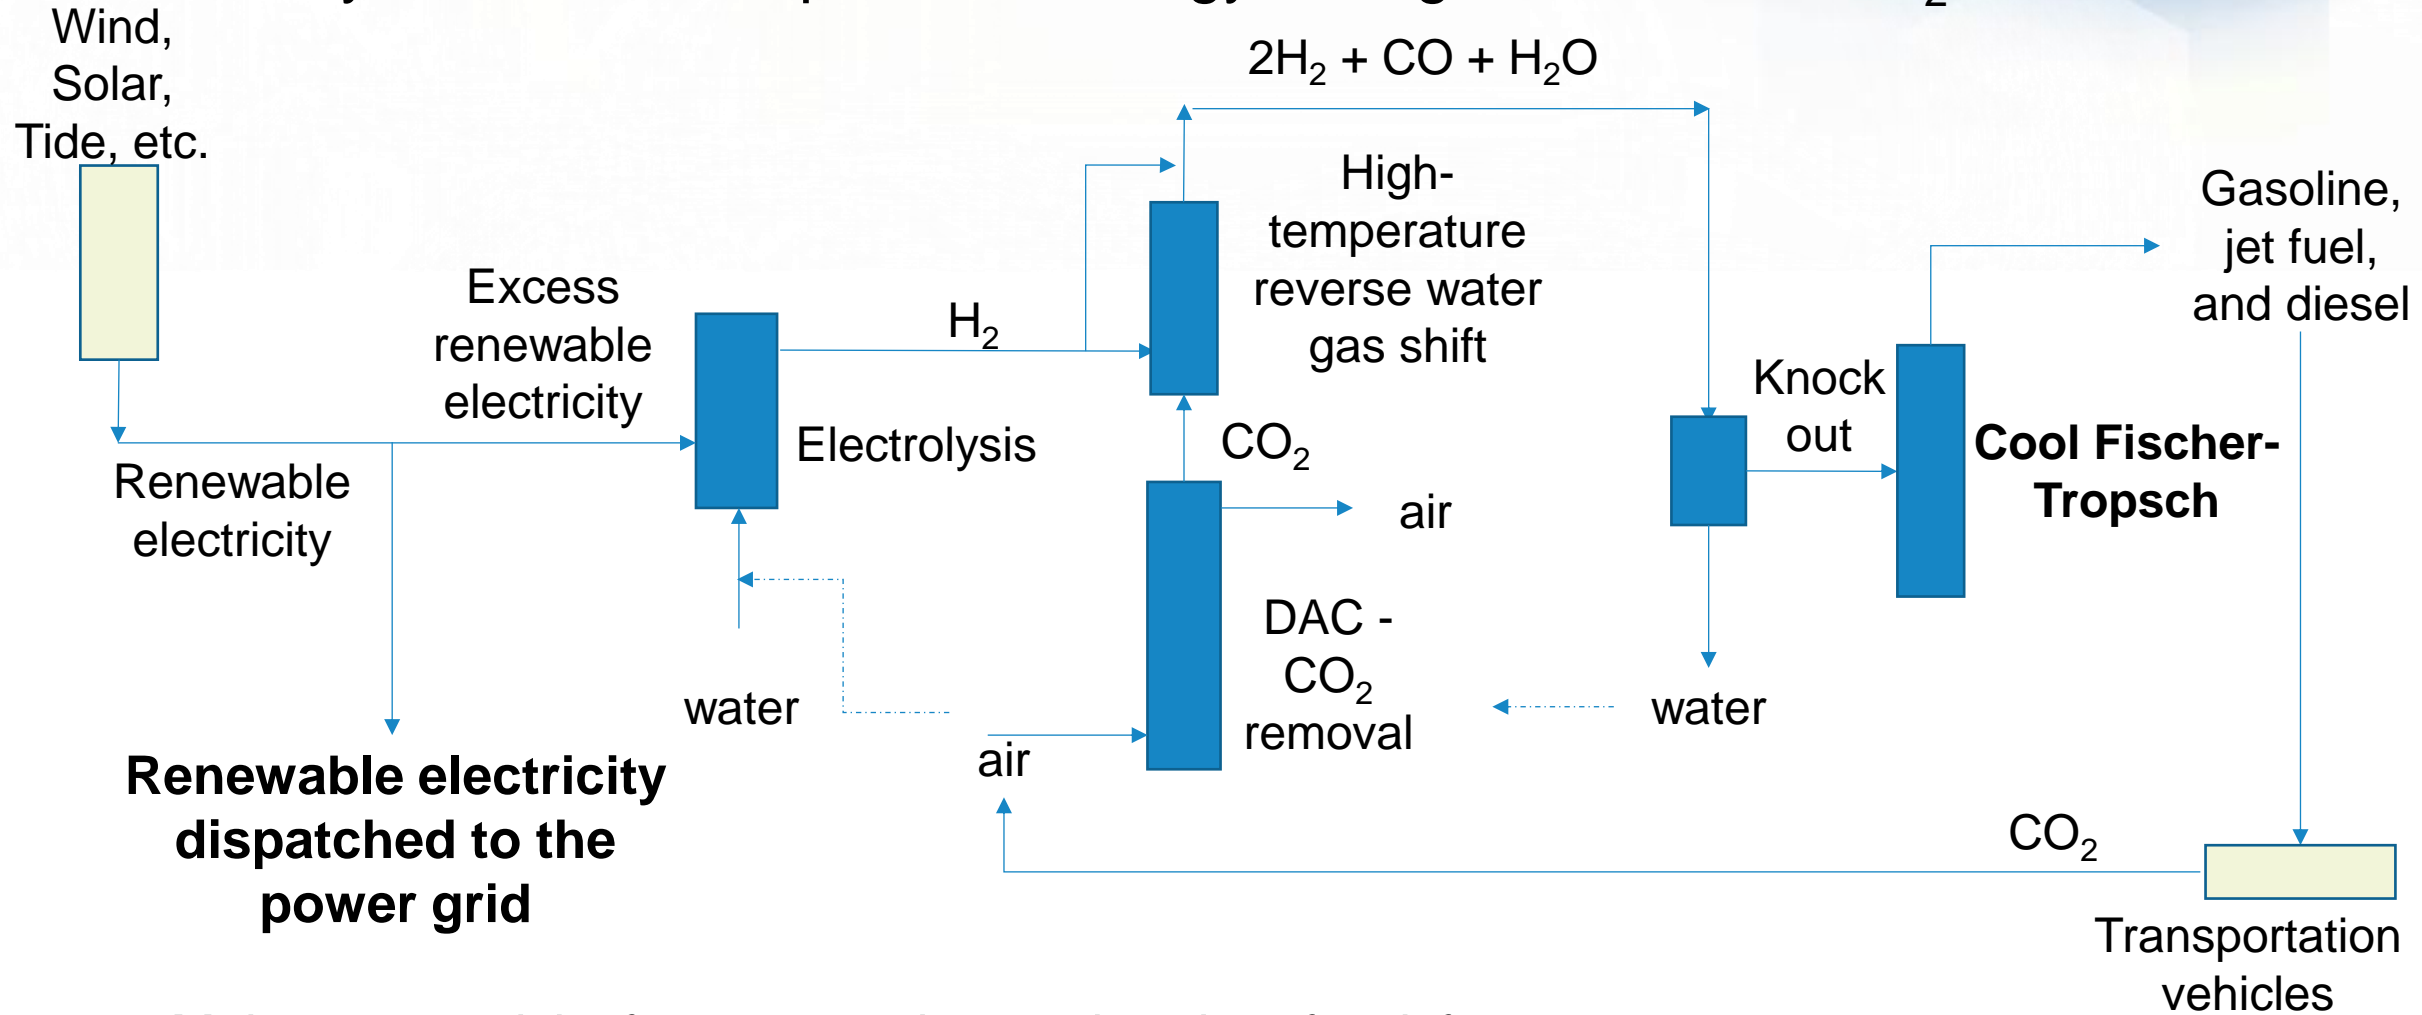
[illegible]

Wind, Solar, Tide, etc.

$2H_2 + CO + H_2O$

High-temperature reverse water gas shift

Gasoline, jet fuel, and diesel

Excess renewable electricity

$H_2$

Knock out

Electrolysis

$CO_2$

**Cool Fischer-Tropsch**

Renewable electricity

air

DAC - $CO_2$ removal

water

water

air

**Renewable electricity dispatched to the power grid**

$CO_2$

Transportation vehicles

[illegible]